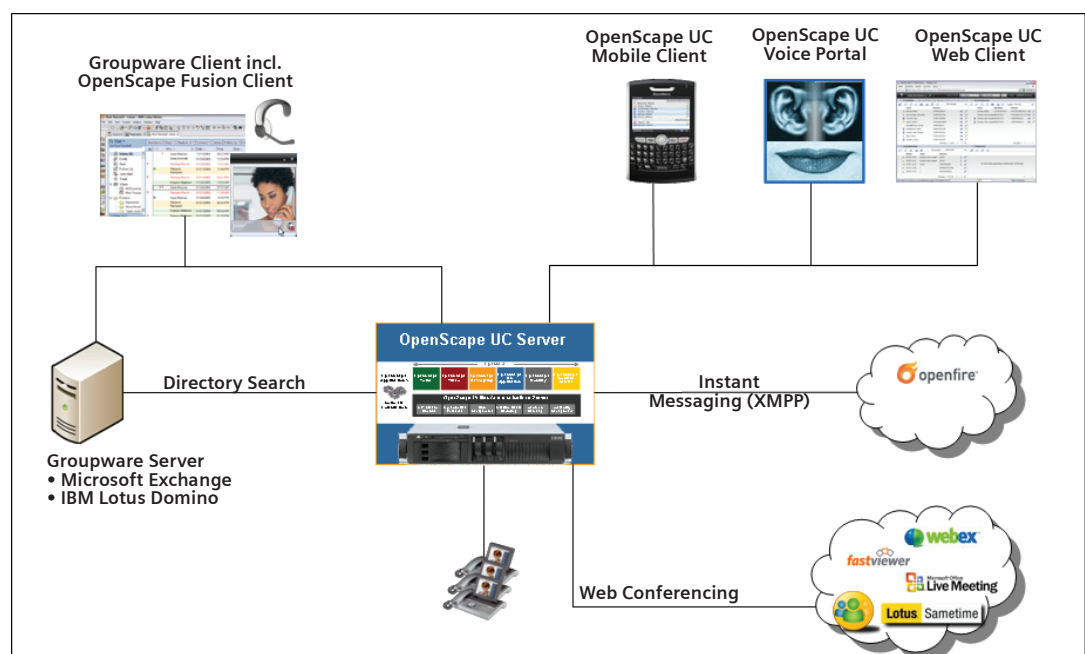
Groupware Client incl.
OpenScape Fusion Client

OpenScape UC
Mobile Client

OpenScape UC
Voice Portal

OpenScape UC
Web Client

OpenScape UC Server

Directory Search

Instant
Messaging (XMPP)

openfire

Groupware Server
• Microsoft Exchange
• IBM Lotus Domino

webex

fastviewer

Microsoft Office
Live Meeting

Lotus Sametime

Web Conferencing